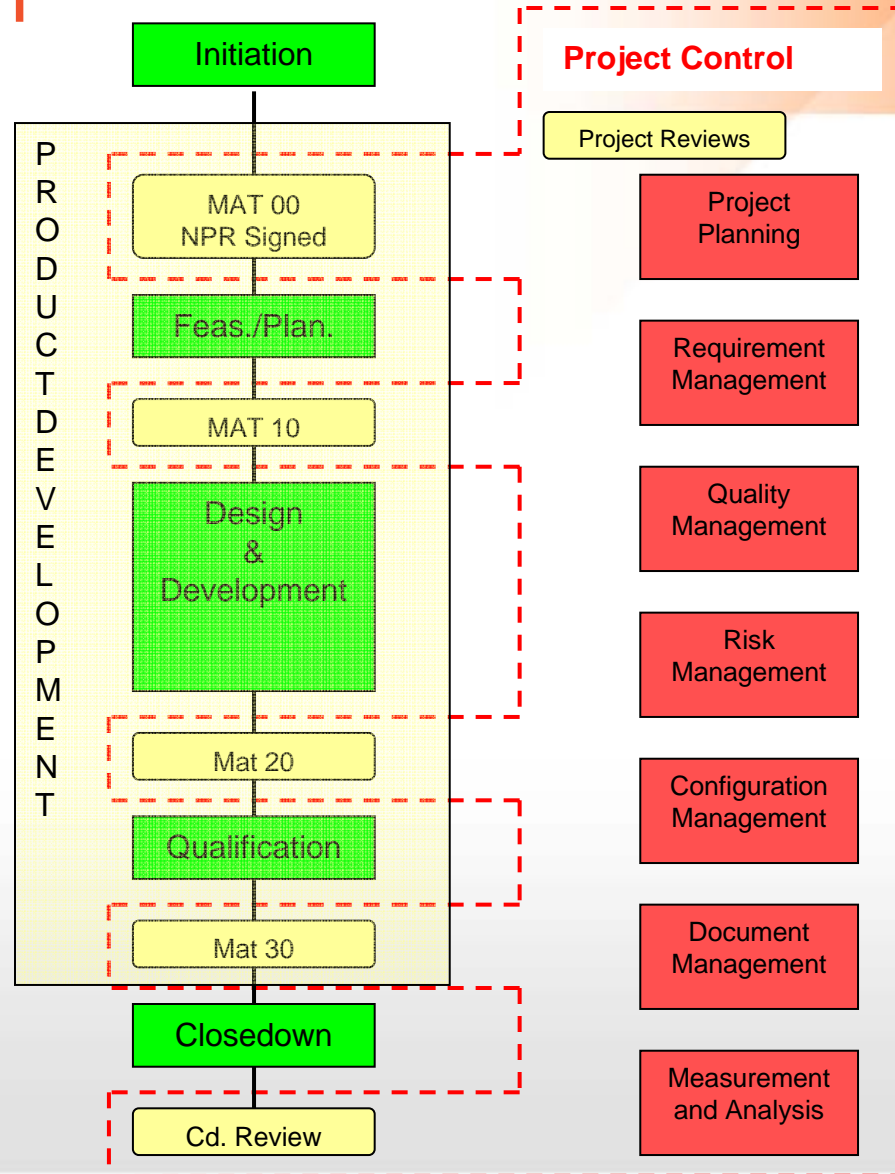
Initiation

Project Control

Project Reviews

PRODUCT DEVELOPMENT

MAT 00
NPR Signed

Feas./Plan.

MAT 10

Design
&
Development

Mat 20

Qualification

Mat 30

Closedown

Cd. Review

Project Planning

Requirement Management

Quality Management

Risk Management

Configuration Management

Document Management

Measurement and Analysis